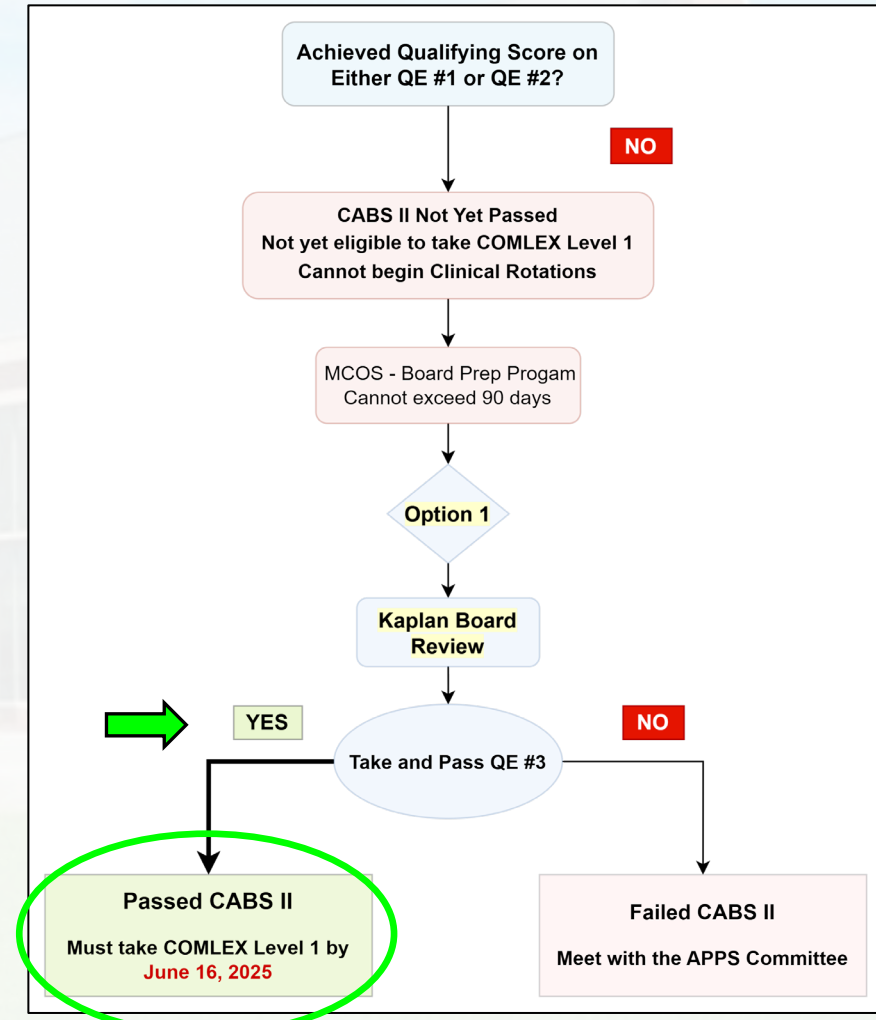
Achieved Qualifying Score on Either QE #1 or QE #2?

NO

CABS II Not Yet Passed
Not yet eligible to take COMLEX Level 1
Cannot begin Clinical Rotations

MCOS - Board Prep Progam
Cannot exceed 90 days

Option 1

Kaplan Board Review

YES

NO

Take and Pass QE #3

Passed CABS II

Must take COMLEX Level 1 by June 16, 2025

Failed CABS II

Meet with the APPS Committee